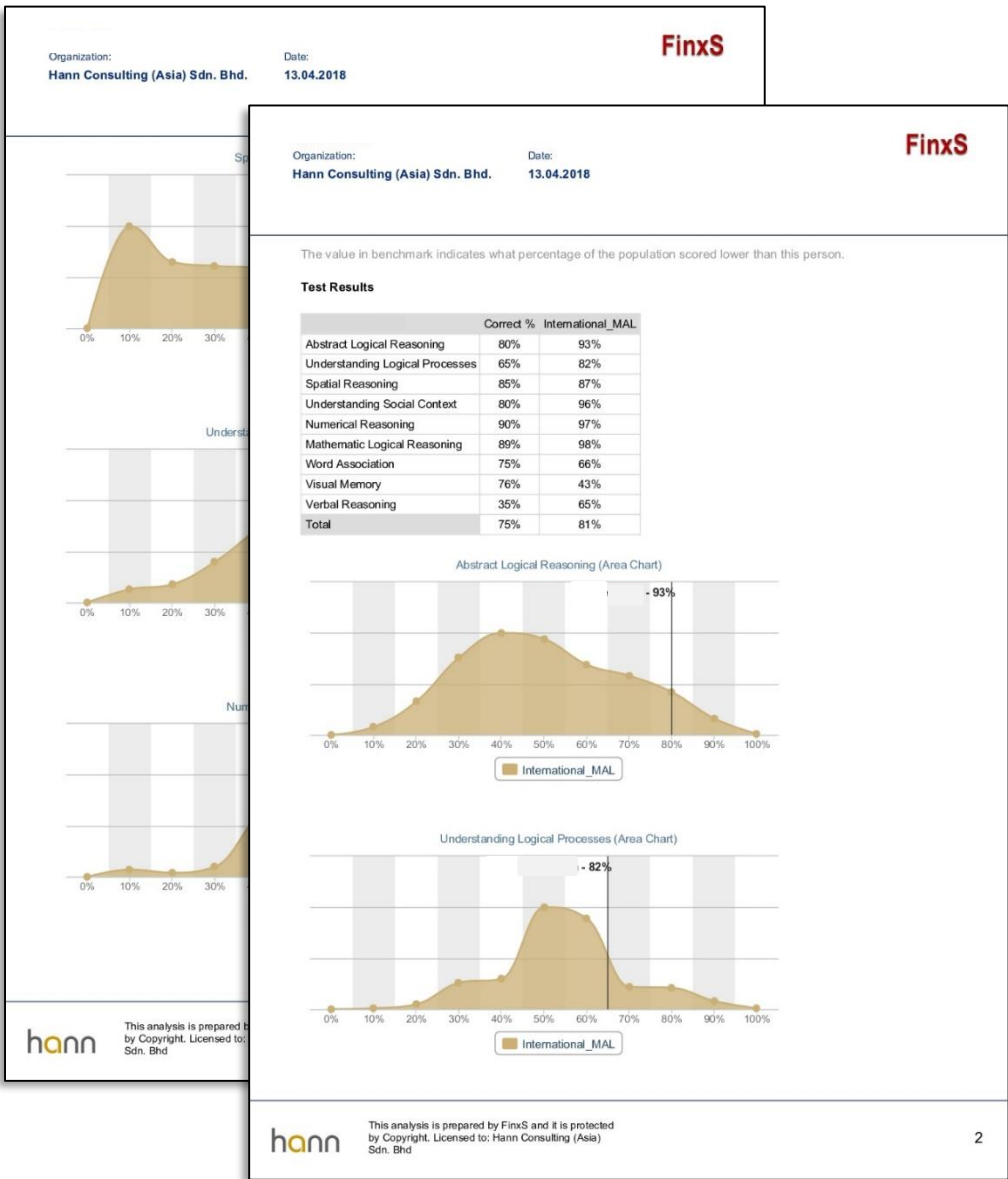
Organization:
Hann Consulting (Asia) Sdn. Bhd.

Date:
13.04.2018

FinxS

Sp

0% 10% 20% 30%

Understa

0% 10% 20% 30%

Num

0% 10% 20% 30%

hann

This analysis is prepared b by Copyright. Licensed to: Sdn. Bhd

Organization:
Hann Consulting (Asia) Sdn. Bhd.

Date:
13.04.2018

FinxS

The value in benchmark indicates what percentage of the population scored lower than this person.

**Test Results**

| | Correct % | International_MAL |
|---|---|---|
| Abstract Logical Reasoning | 80% | 93% |
| Understanding Logical Processes | 65% | 82% |
| Spatial Reasoning | 85% | 87% |
| Understanding Social Context | 80% | 96% |
| Numerical Reasoning | 90% | 97% |
| Mathematic Logical Reasoning | 89% | 98% |
| Word Association | 75% | 66% |
| Visual Memory | 76% | 43% |
| Verbal Reasoning | 35% | 65% |
| Total | 75% | 81% |

Abstract Logical Reasoning (Area Chart)

- 93%

0% 10% 20% 30% 40% 50% 60% 70% 80% 90% 100%

International_MAL

Understanding Logical Processes (Area Chart)

- 82%

0% 10% 20% 30% 40% 50% 60% 70% 80% 90% 100%

International_MAL

hann

This analysis is prepared by FinxS and it is protected by Copyright. Licensed to: Hann Consulting (Asia) Sdn. Bhd

2